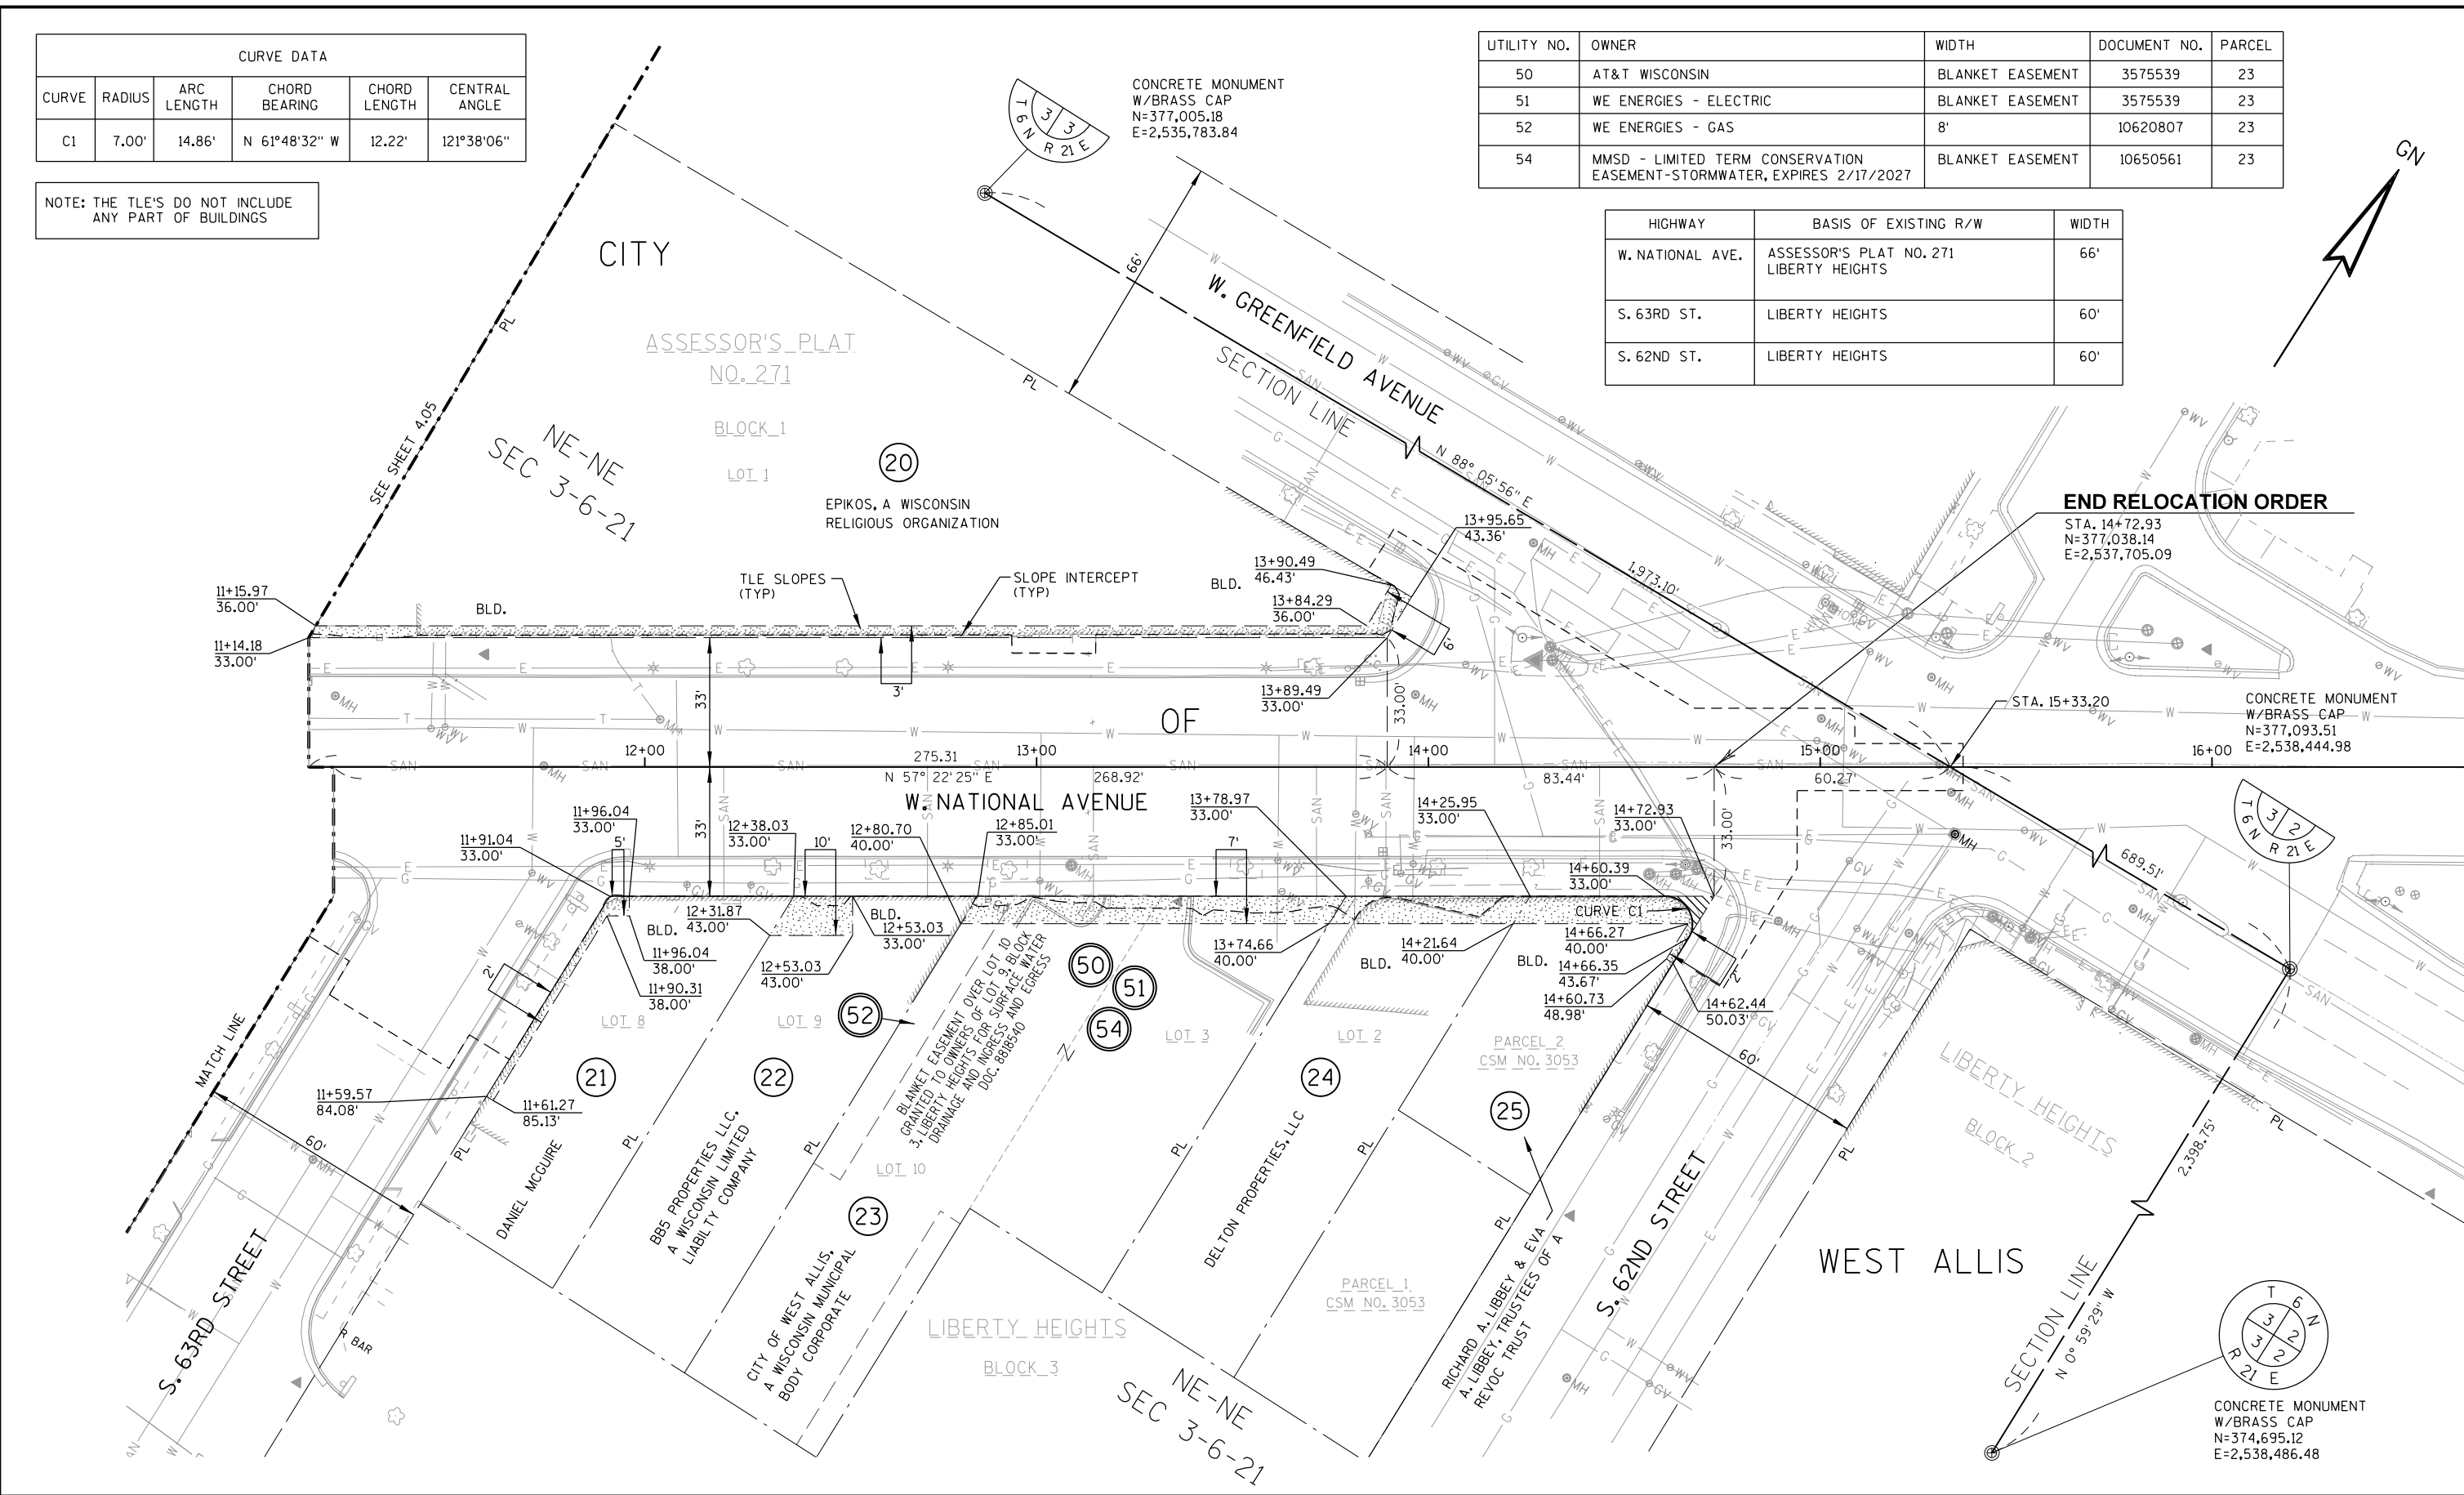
| CURVE DATA | | | | | |
|---|---|---|---|---|---|
| CURVE | RADIUS | ARC LENGTH | CHORD BEARING | CHORD LENGTH | CENTRAL ANGLE |
| C1 | 7.00' | 14.86' | N 61°48'32" W | 12.22' | 121°38'06" |

NOTE: THE TLE'S DO NOT INCLUDE ANY PART OF BUILDINGS

| UTILITY NO. | OWNER | WIDTH | DOCUMENT NO. | PARCEL |
|---|---|---|---|---|
| 50 | AT&T WISCONSIN | BLANKET EASEMENT | 3575539 | 23 |
| 51 | WE ENERGIES - ELECTRIC | BLANKET EASEMENT | 3575539 | 23 |
| 52 | WE ENERGIES - GAS | 8' | 10620807 | 23 |
| 54 | MMSD - LIMITED TERM CONSERVATION EASEMENT-STORMWATER, EXPIRES 2/17/2027 | BLANKET EASEMENT | 10650561 | 23 |

| HIGHWAY | BASIS OF EXISTING R/W | WIDTH |
|---|---|---|
| W. NATIONAL AVE. | ASSESSOR'S PLAT NO. 271 LIBERTY HEIGHTS | 66' |
| S. 63RD ST. | LIBERTY HEIGHTS | 60' |
| S. 62ND ST. | LIBERTY HEIGHTS | 60' |

GN

T 6 N 3 3 R 21 E
CONCRETE MONUMENT W/BRASS CAP N=377,005.18 E=2,535,783.84

CITY
ASSESSOR'S PLAT NO. 271
BLOCK 1
LOT 1
20
EPIKOS, A WISCONSIN RELIGIOUS ORGANIZATION
NE-NE SEC 3-6-21
SEE SHEET 4.05
PL
66'
W. GREENFIELD AVENUE
SECTION LINE
N 88° 05' 56" E
1,973.10'
END RELOCATION ORDER
STA. 14+72.93 N=377,038.14 E=2,537,705.09
13+95.65 43.36'
13+90.49 46.43'
13+84.29 36.00'
13+89.49 33.00'
BLD.
6'
TLE SLOPES (TYP)
SLOPE INTERCEPT (TYP)
11+15.97 36.00'
11+14.18 33.00'
BLD.
3'
33'
33.00'
OF
STA. 15+33.20
CONCRETE MONUMENT W/BRASS CAP N=377,093.51 E=2,538,444.98
12+00
13+00
14+00
15+00
16+00
275.31
N 57° 22' 25" E
268.92'
83.44'
60.27'
W. NATIONAL AVENUE
11+96.04 33.00'
11+91.04 33.00'
5'
12+38.03 33.00'
10'
12+80.70 40.00'
12+85.01 33.00'
13+78.97 33.00'
7'
14+25.95 33.00'
14+72.93 33.00'
33.00'
14+60.39 33.00'
CURVE C1
14+66.27 40.00'
14+66.35 43.67'
14+60.73 48.98'
14+62.44 50.03'
2'
BLD.
12+31.87 43.00'
BLD.
12+53.03 33.00'
11+96.04 38.00'
11+90.31 38.00'
12+53.03 43.00'
13+74.66 40.00'
14+21.64 40.00'
BLD.
BLD.
689.51'
T 6 N 3 2 R 21 E
2'
50
51
52
54
LOT 8
LOT 9
LOT 3
LOT 2
PARCEL 2 CSM NO. 3053
BLANKET EASEMENT OVER LOT 10 GRANTED TO OWNERS OF LOT 9, BLOCK 3, LIBERTY HEIGHTS FOR SURFACE WATER DRAINAGE AND INGRESS AND EGRESS DOC. 868540
MATCH LINE
11+59.57 84.08'
11+61.27 85.13'
21
22
23
24
25
DANIEL MCGUIRE
BB5 PROPERTIES LLC, A WISCONSIN LIMITED LIABILITY COMPANY
LOT 10
CITY OF WEST ALLIS, A WISCONSIN MUNICIPAL BODY CORPORATE
DELTON PROPERTIES, LLC
RICHARD A. LIBBEY & EVA A. LIBBEY, TRUSTEES OF A REVOC TRUST
PARCEL 1 CSM NO. 3053
60'
60'
S. 63RD STREET
S. 62ND STREET
LIBERTY HEIGHTS
BLOCK 3
LIBERTY HEIGHTS
BLOCK 2
NE-NE SEC 3-6-21
WEST ALLIS
2,398.75'
SECTION LINE
N 0° 59' 29" W
T 6 N 3 2 3 2 R 21 E
CONCRETE MONUMENT W/BRASS CAP N=374,695.12 E=2,538,486.48
PL